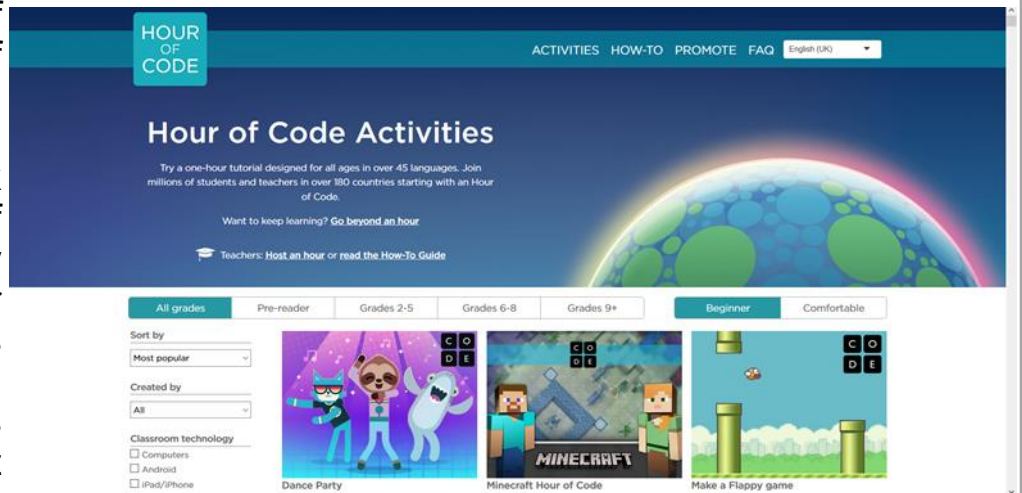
HOUR OF CODE

ACTIVITIES HOW-TO PROMOTE FAQ English (UK)

Hour of Code Activities

Try a one-hour tutorial designed for all ages in over 45 languages. Join millions of students and teachers in over 180 countries starting with an Hour of Code.

Want to keep learning? Go beyond an hour

Teachers: Host an hour or read the How-To Guide

| All grades | Pre-reader | Grades 2-5 | Grades 6-8 | Grades 9+ |
|---|---|---|---|---|

| Beginner | Comfortable |
|---|---|

Sort by
Most popular

Created by
All

Classroom technology
Computers
Android
iPad/iPhone

C O D E
Dance Party

C O D E
MINECRAFT
Minecraft Hour of Code

C O D E
Make a Flappy game